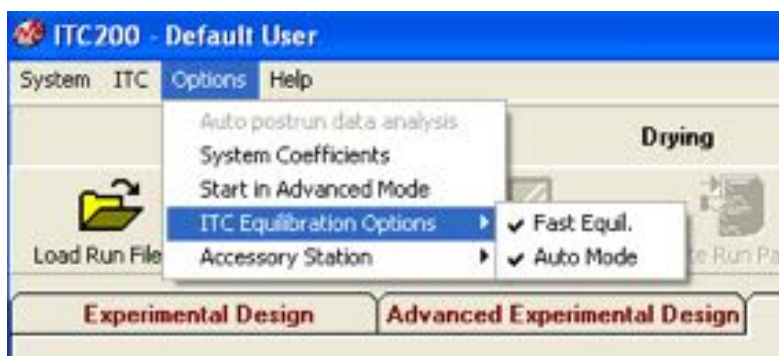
ITC200 - Default User

System ITC Options Help

Auto postrun data analysis
System Coefficients
Start in Advanced Mode
ITC Equilibration Options
Accessory Station

Fast Equil.
Auto Mode

Drying

Load Run File

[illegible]e Run Pa

Experimental Design
Advanced Experimental Design